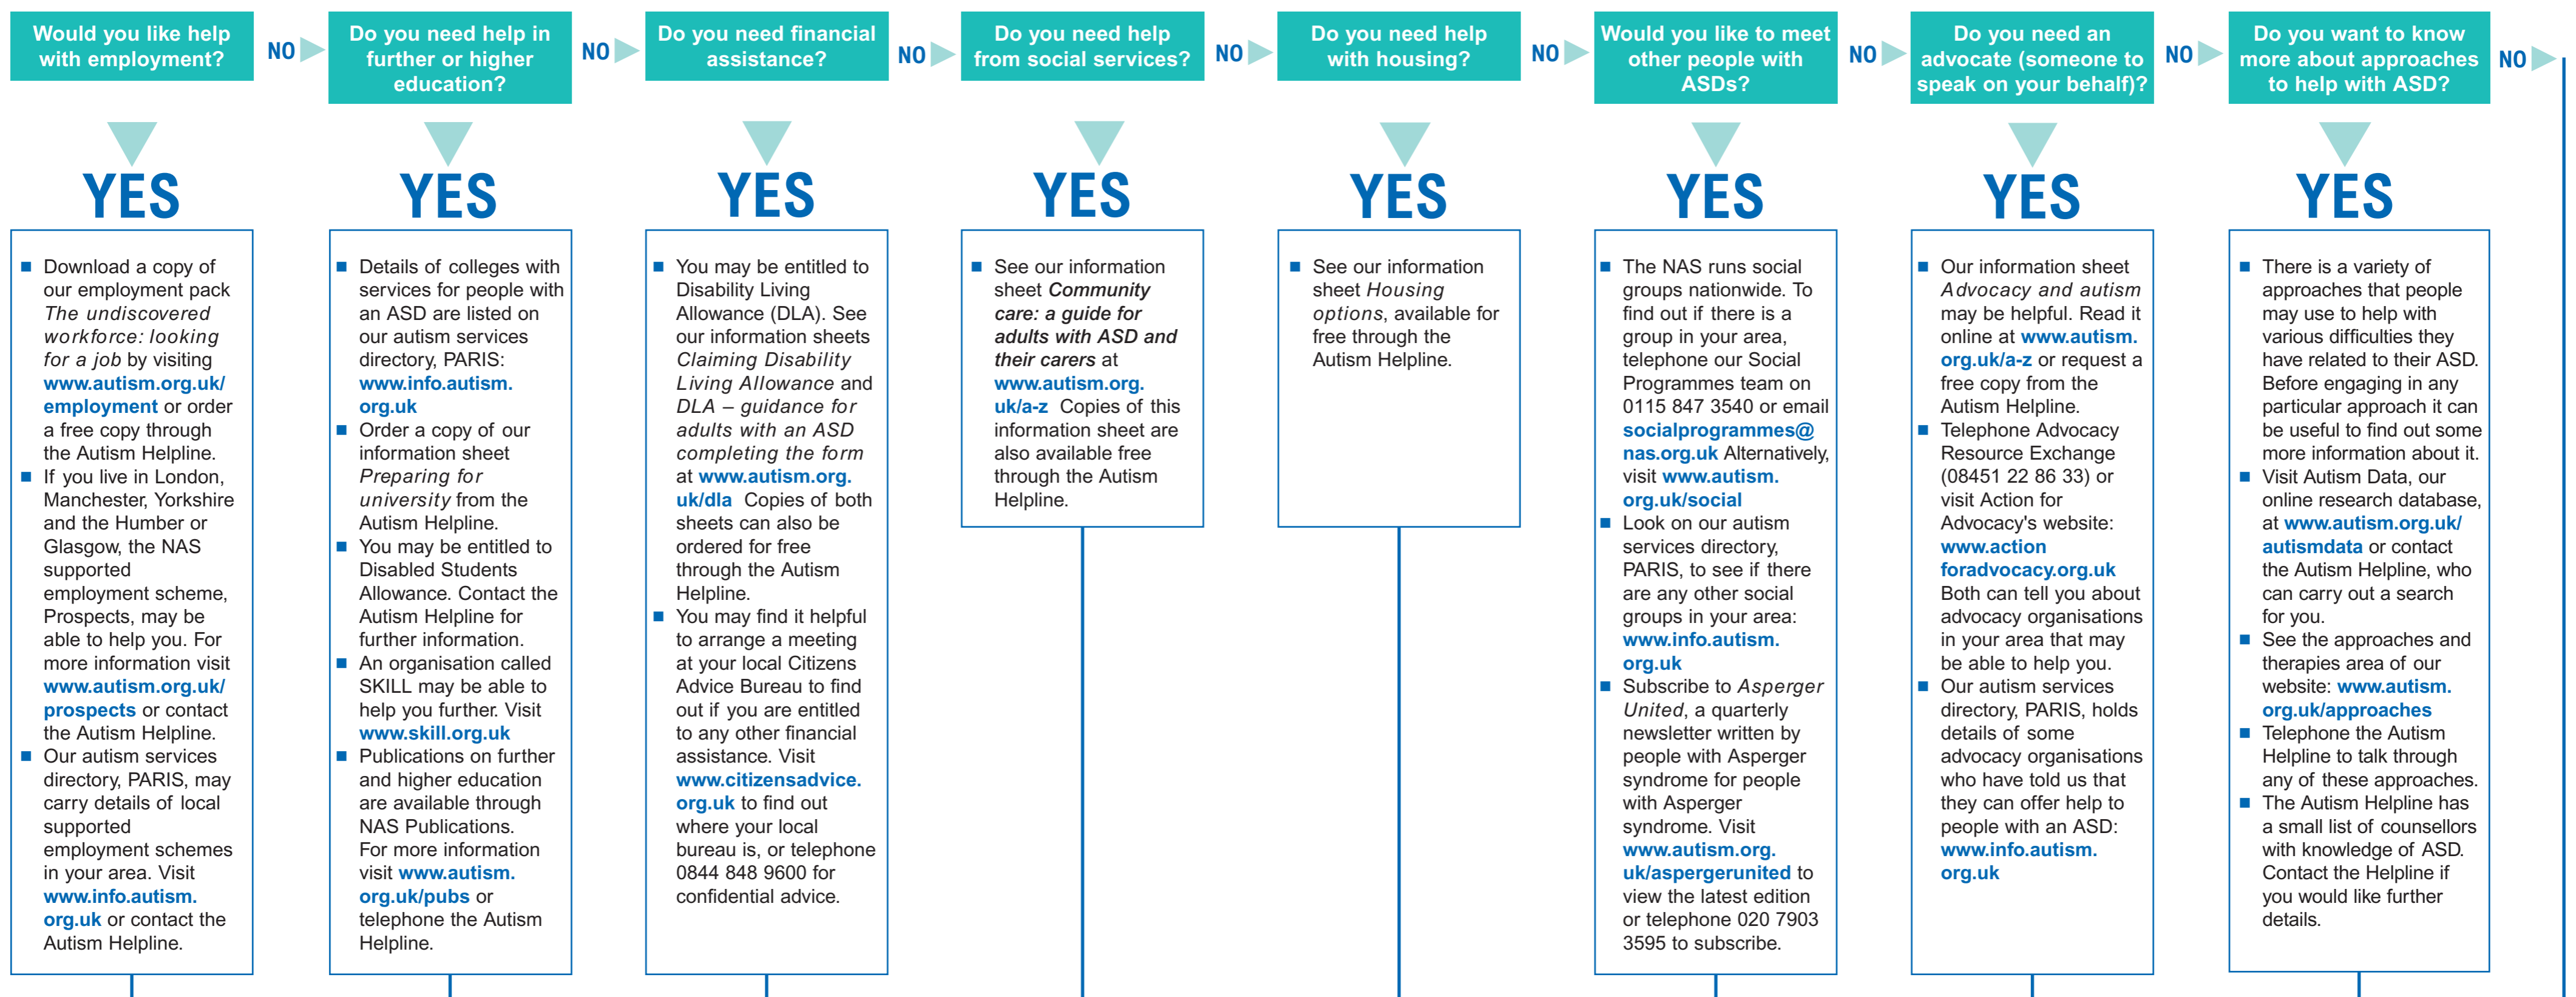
Would you like help with employment?

NO

YES

- Download a copy of our employment pack *The undiscovered workforce: looking for a job* by visiting www.autism.org.uk/employment or order a free copy through the Autism Helpline.
- If you live in London, Manchester, Yorkshire and the Humber or Glasgow, the NAS supported employment scheme, Prospects, may be able to help you. For more information visit www.autism.org.uk/prospects or contact the Autism Helpline.
- Our autism services directory, PARIS, may carry details of local supported employment schemes in your area. Visit www.info.autism.org.uk or contact the Autism Helpline.

Do you need help in further or higher education?

NO

YES

- Details of colleges with services for people with an ASD are listed on our autism services directory, PARIS: www.info.autism.org.uk
- Order a copy of our information sheet *Preparing for university* from the Autism Helpline.
- You may be entitled to Disabled Students Allowance. Contact the Autism Helpline for further information.
- An organisation called SKILL may be able to help you further. Visit www.skill.org.uk
- Publications on further and higher education are available through NAS Publications. For more information visit www.autism.org.uk/pubs or telephone the Autism Helpline.

Do you need financial assistance?

NO

YES

- You may be entitled to Disability Living Allowance (DLA). See our information sheets *Claiming Disability Living Allowance* and *DLA – guidance for adults with an ASD completing the form* at www.autism.org.uk/dla Copies of both sheets can also be ordered for free through the Autism Helpline.
- You may find it helpful to arrange a meeting at your local Citizens Advice Bureau to find out if you are entitled to any other financial assistance. Visit www.citizensadvice.org.uk to find out where your local bureau is, or telephone 0844 848 9600 for confidential advice.

Do you need help from social services?

NO

YES

- See our information sheet ***Community care: a guide for adults with ASD and their carers*** at www.autism.org.uk/a-z Copies of this information sheet are also available free through the Autism Helpline.

Do you need help with housing?

NO

YES

- See our information sheet *Housing options*, available for free through the Autism Helpline.

Would you like to meet other people with ASDs?

NO

YES

- The NAS runs social groups nationwide. To find out if there is a group in your area, telephone our Social Programmes team on 0115 847 3540 or email socialprogrammes@nas.org.uk Alternatively, visit www.autism.org.uk/social
- Look on our autism services directory, PARIS, to see if there are any other social groups in your area: www.info.autism.org.uk
- Subscribe to *Asperger United*, a quarterly newsletter written by people with Asperger syndrome for people with Asperger syndrome. Visit www.autism.org.uk/aspergerunited to view the latest edition or telephone 020 7903 3595 to subscribe.

Do you need an advocate (someone to speak on your behalf)?

NO

YES

- Our information sheet *Advocacy and autism* may be helpful. Read it online at www.autism.org.uk/a-z or request a free copy from the Autism Helpline.
- Telephone Advocacy Resource Exchange (08451 22 86 33) or visit Action for Advocacy's website: www.actionforadvocacy.org.uk Both can tell you about advocacy organisations in your area that may be able to help you.
- Our autism services directory, PARIS, holds details of some advocacy organisations who have told us that they can offer help to people with an ASD: www.info.autism.org.uk

Do you want to know more about approaches to help with ASD?

NO

YES

- There is a variety of approaches that people may use to help with various difficulties they have related to their ASD. Before engaging in any particular approach it can be useful to find out some more information about it.
- Visit Autism Data, our online research database, at www.autism.org.uk/autismdata or contact the Autism Helpline, who can carry out a search for you.
- See the approaches and therapies area of our website: www.autism.org.uk/approaches
- Telephone the Autism Helpline to talk through any of these approaches.
- The Autism Helpline has a small list of counsellors with knowledge of ASD. Contact the Helpline if you would like further details.